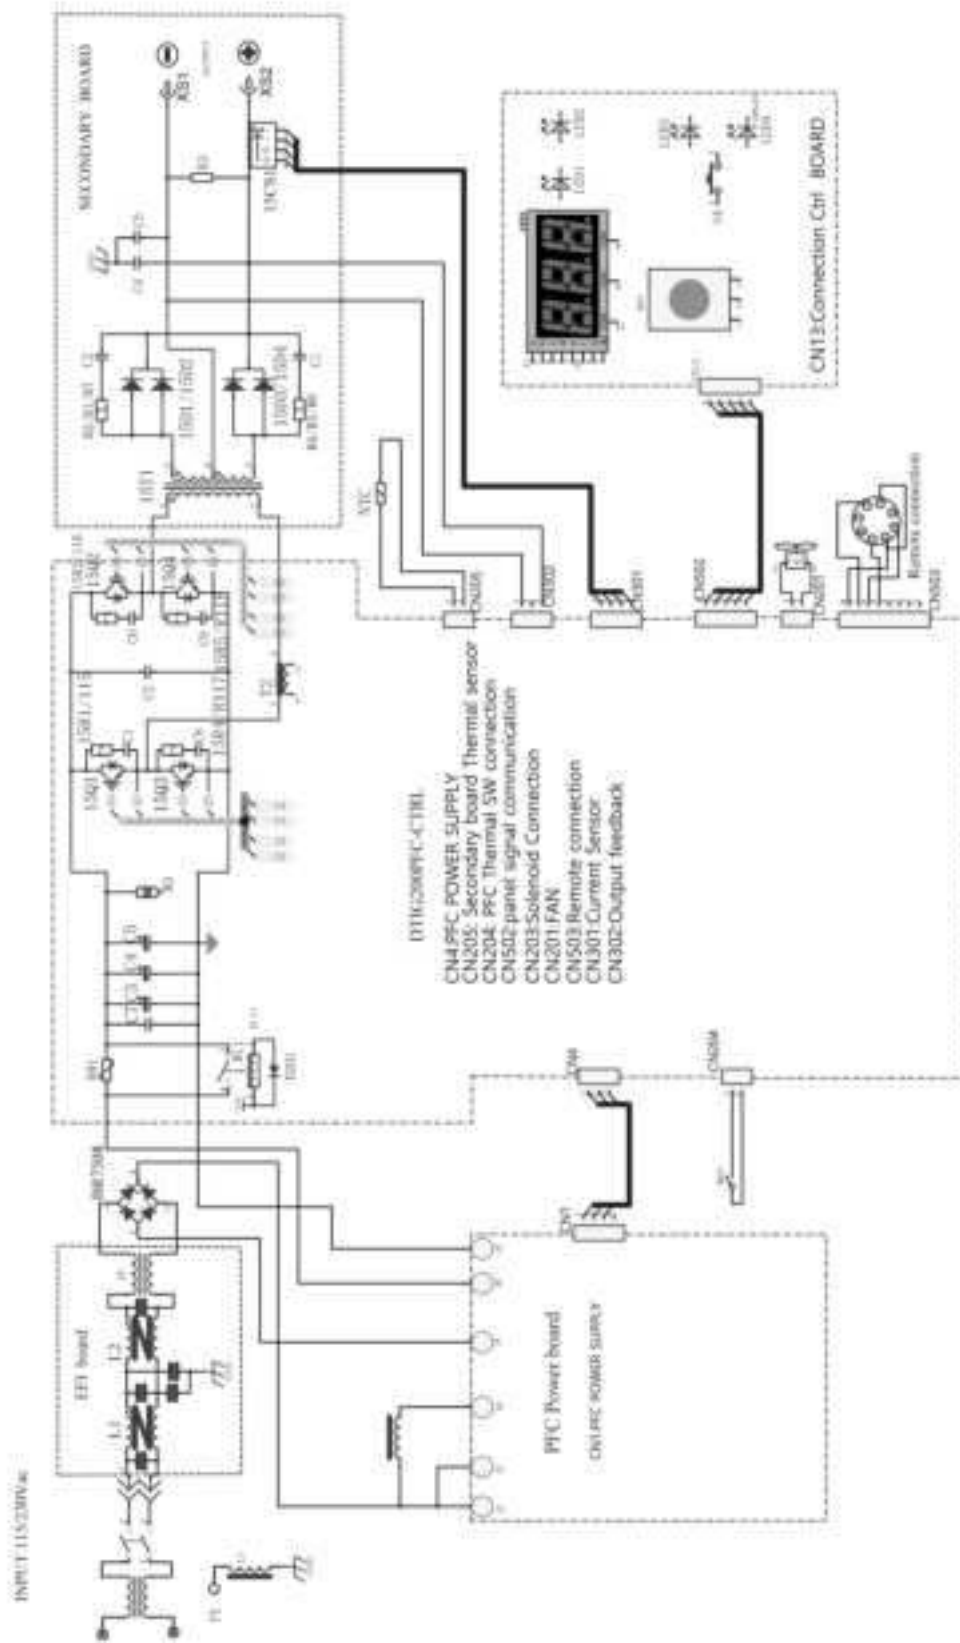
SECONDARY BOARD

CN13:Connection Ctrl BOARD

DTIG200PFC-CTRL

CN4:PFC POWER SUPPLY
CN205: Secondary board Thermal sensor
CN204: PFC Thermal SW connection
CN502:panel signal communication
CN203:Solenoid Connection
CN201:FAN
CN503:Remote connection
CN301:Current Sensor
CN302:Output feedback

Remote connection

EFI board

L1

L2

PFC Power board

CN1:PFC POWER SUPPLY

INPUT 115/230Vac

UCS1

NTC

CN205

CN302

CN301

CN502

CN203

CN503

CN4

CN204

CN1

T1

T2

HF1

RL1